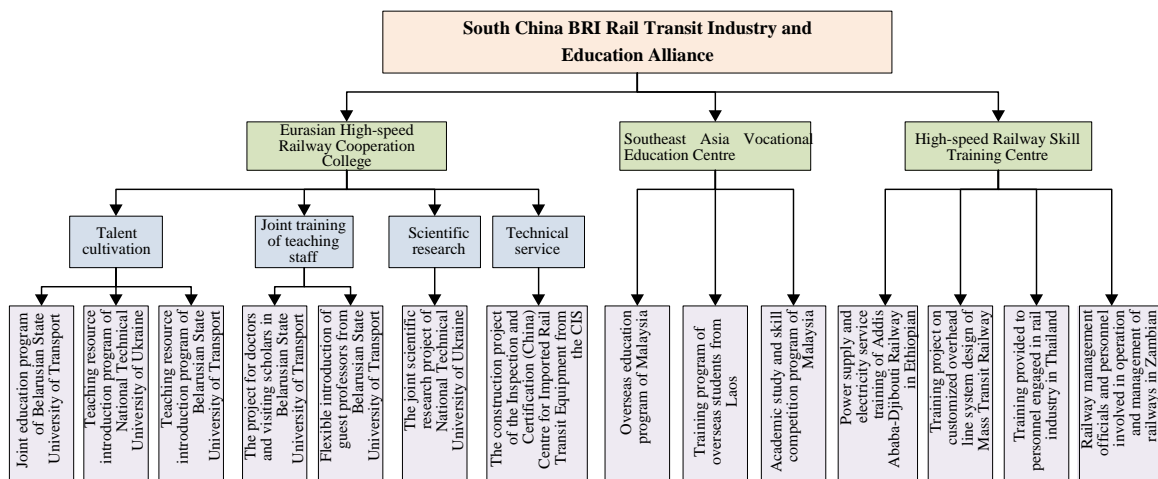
South China BRI Rail Transit Industry and Education Alliance

Eurasian High-speed Railway Cooperation College

Southeast Asia Vocational Education Centre

High-speed Railway Skill Training Centre

Talent cultivation

Joint training of teaching staff

Scientific research

Technical service

Joint education program of Belarusian State University of Transport

Teaching resource introduction program of National Technical University of Ukraine

Teaching resource introduction program of Belarusian State University of Transport

The project for doctors and visiting scholars in Belarusian State University of Transport

Flexible introduction of guest professors from Belarusian State University of Transport

The joint scientific research project of National Technical University of Ukraine

The construction project of the Inspection and Certification (China) Centre for Imported Rail Transit Equipment from the CIS

Overseas education program of Malaysia

Training program of overseas students from Laos

Academic study and skill competition program of Malaysia

Power supply and electricity service training of Addis Ababa-Djibouti Railway in Ethiopian

Training project on customized overhead line system design of Mass Transit Railway

Training provided to personnel engaged in rail industry in Thailand

Railway management officials and personnel involved in operation and management of railways in Zambian